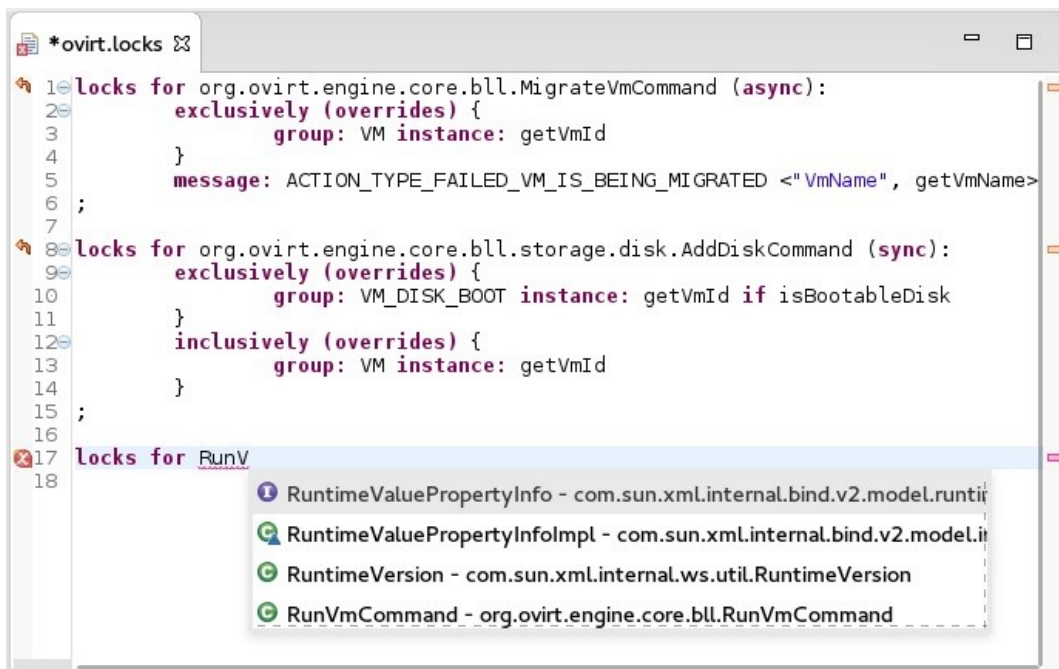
*ovirt.locks

1 locks for org.ovirt.engine.core.bll.MigrateVmCommand (async):
2 exclusively (overrides) {
3 group: VM instance: getVmId
4 }
5 message: ACTION_TYPE_FAILED_VM_IS_BEING_MIGRATED <"VmName", getVmName>
6 ;
7
8 locks for org.ovirt.engine.core.bll.storage.disk.AddDiskCommand (sync):
9 exclusively (overrides) {
10 group: VM_DISK_BOOT instance: getVmId if isBootableDisk
11 }
12 inclusively (overrides) {
13 group: VM instance: getVmId
14 }
15 ;
16
17 locks for RunV
18

RuntimeValuePropertyInfo - com.sun.xml.internal.bind.v2.model.runti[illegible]
RuntimeValuePropertyInfoImpl - com.sun.xml.internal.bind.v2.model.i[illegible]
RuntimeVersion - com.sun.xml.internal.ws.util.RuntimeVersion
RunVmCommand - org.ovirt.engine.core.bll.RunVmCommand